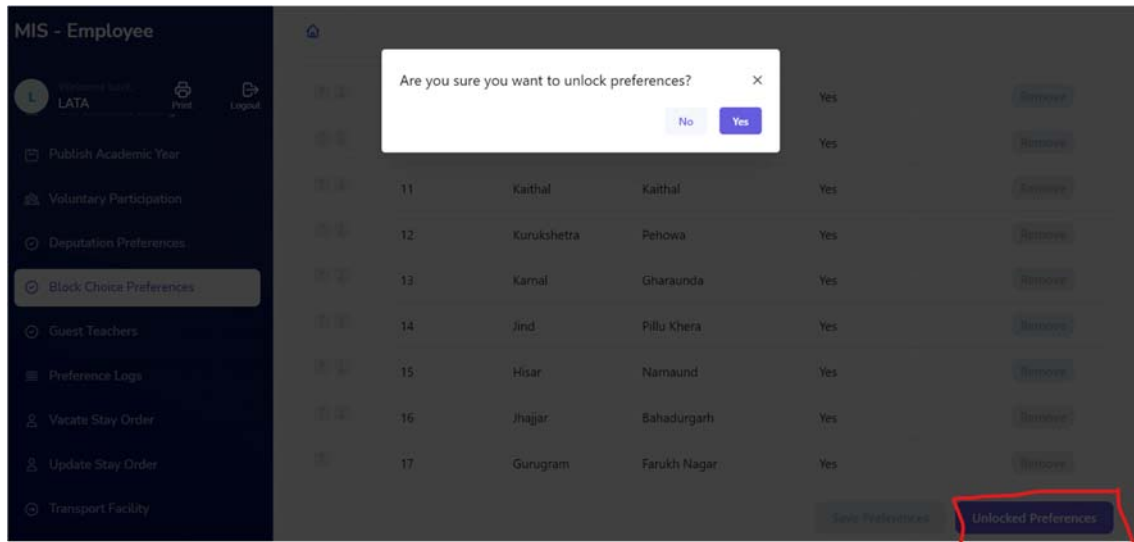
MIS - Employee

L Welcome back LATA Print Logout

Publish Academic Year
Voluntary Participation
Deputation Preferences
Block Choice Preferences
Guest Teachers
Preference Logs
Vacate Stay Order
Update Stay Order
Transport Facility

Are you sure you want to unlock preferences? ×

No Yes

| | | | | |
|---|---|---|---|---|
| | | | Yes | Remove |
| | | | Yes | Remove |
| 11 | Kaithal | Kaithal | Yes | Remove |
| 12 | Kurukshetra | Pehowa | Yes | Remove |
| 13 | Karnal | Gharaunda | Yes | Remove |
| 14 | Jind | Pillu Khera | Yes | Remove |
| 15 | Hisar | Narnaund | Yes | Remove |
| 16 | Jhajjar | Bahadurgarh | Yes | Remove |
| 17 | Gurugram | Farukh Nagar | Yes | Remove |

Save Preferences
Unlocked Preferences